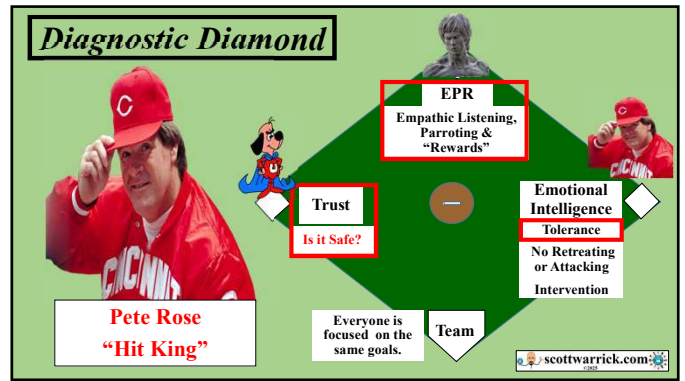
Diagnostic Diamond

EPR
Empathic Listening, Parroting & "Rewards"

Trust
Is it Safe?

Emotional Intelligence
Tolerance
No Retreating or Attacking
Intervention

Everyone is focused on the same goals.

Team

Pete Rose
"Hit King"

scottwarrick.com
©2025